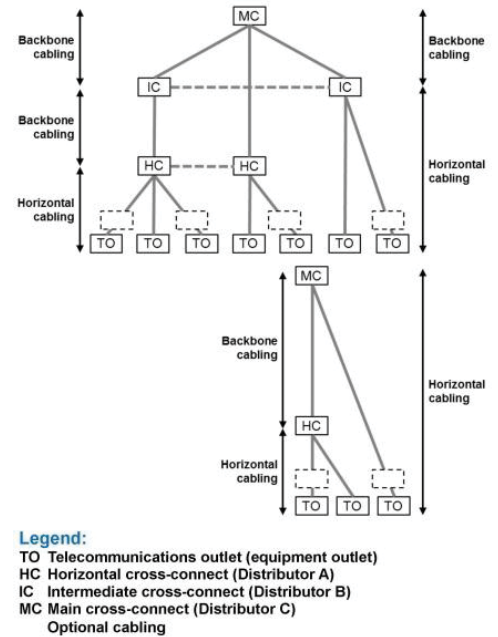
MC

Backbone cabling

Backbone cabling

IC

IC

Backbone cabling

HC

HC

Horizontal cabling

Horizontal cabling

TO TO TO TO TO TO TO

MC

Backbone cabling

Horizontal cabling

HC

Horizontal cabling

TO TO TO

Legend:
TO Telecommunications outlet (equipment outlet)
HC Horizontal cross-connect (Distributor A)
IC Intermediate cross-connect (Distributor B)
MC Main cross-connect (Distributor C)
Optional cabling